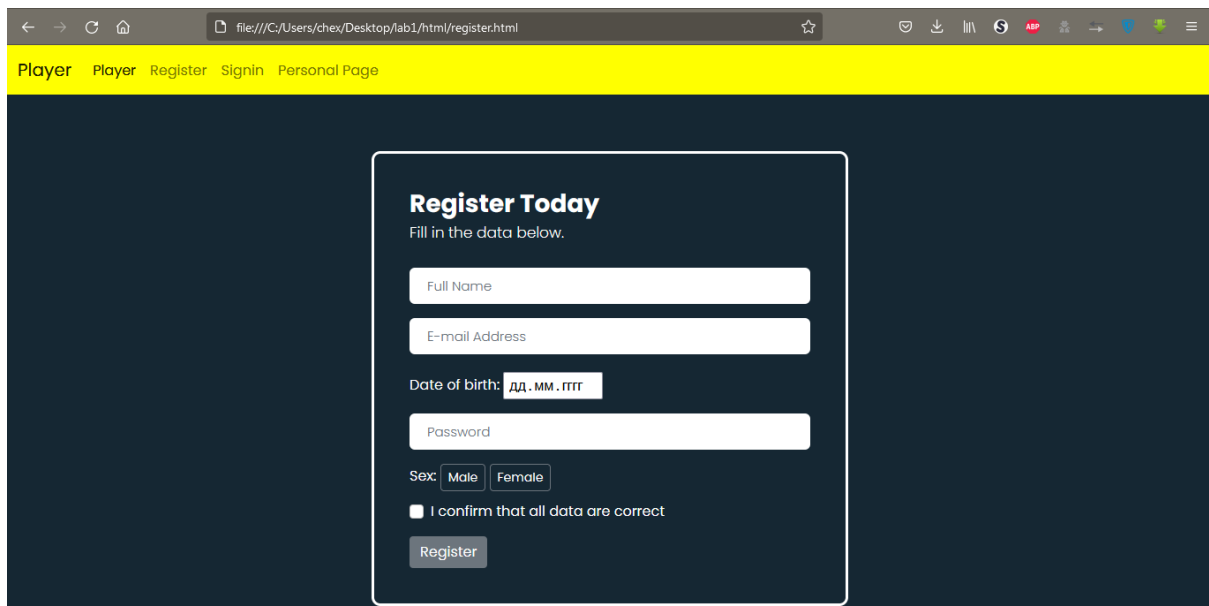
file:///C:/Users/chex/Desktop/lab1/html/register.html

ABP

Player Player Register Signin Personal Page

Register Today
Fill in the data below.

Full Name

E-mail Address

Date of birth: дд.мм.гггг

Password

Sex: Male Female

I confirm that all data are correct

Register